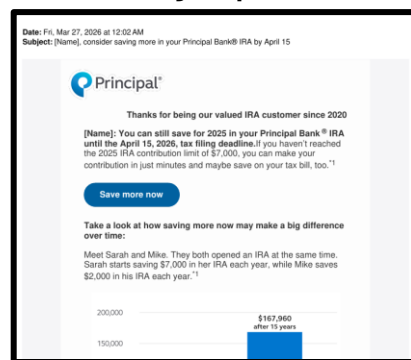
Date: Fri, Mar 27, 2026 at 12:02 AM
Subject: [Name], consider saving more in your Principal Bank® IRA by April 15

Principal®

Thanks for being our valued IRA customer since 2020

[Name]: You can still save for 2025 in your Principal Bank® IRA until the April 15, 2026, tax filing deadline. If you haven't reached the 2025 IRA contribution limit of $7,000, you can make your contribution in just minutes and maybe save on your tax bill, too.*1

Save more now

Take a look at how saving more now may make a big difference over time:

Meet Sarah and Mike. They both opened an IRA at the same time. Sarah starts saving $7,000 in her IRA each year, while Mike saves $2,000 in his IRA each year.*1

200,000
150,000
$167,960
after 15 years